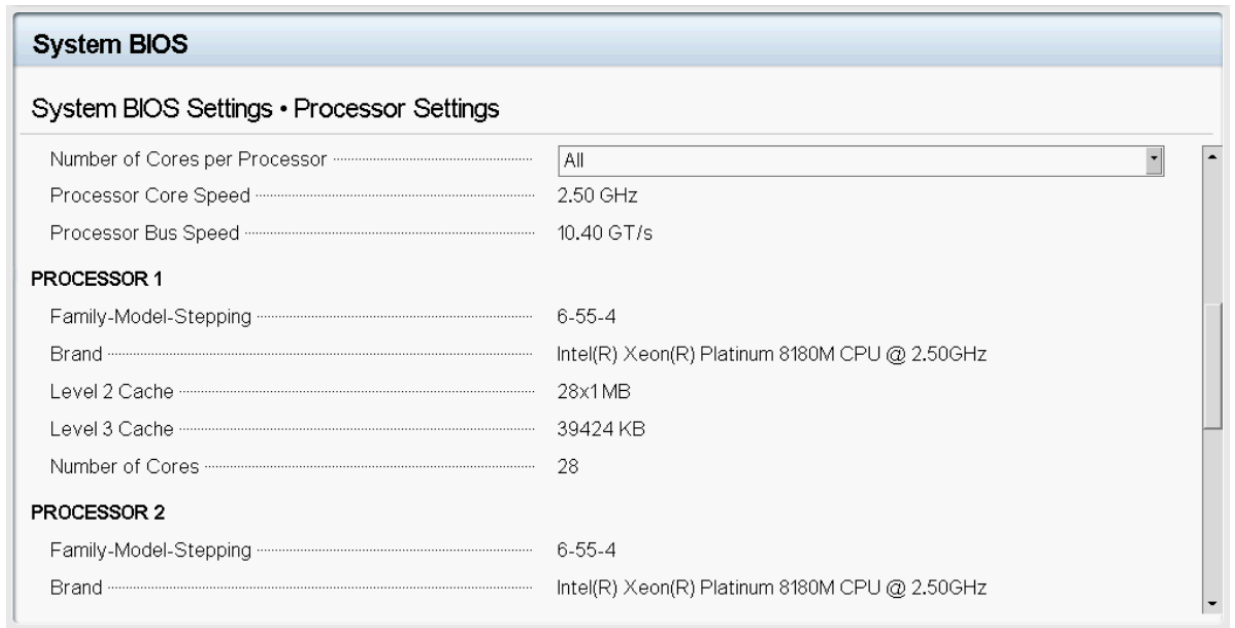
System BIOS

System BIOS Settings • Processor Settings

Number of Cores per Processor All
Processor Core Speed 2.50 GHz
Processor Bus Speed 10.40 GT/s

PROCESSOR 1
Family-Model-Stepping 6-55-4
Brand Intel(R) Xeon(R) Platinum 8180M CPU @ 2.50GHz
Level 2 Cache 28x1 MB
Level 3 Cache 39424 KB
Number of Cores 28

PROCESSOR 2
Family-Model-Stepping 6-55-4
Brand Intel(R) Xeon(R) Platinum 8180M CPU @ 2.50GHz